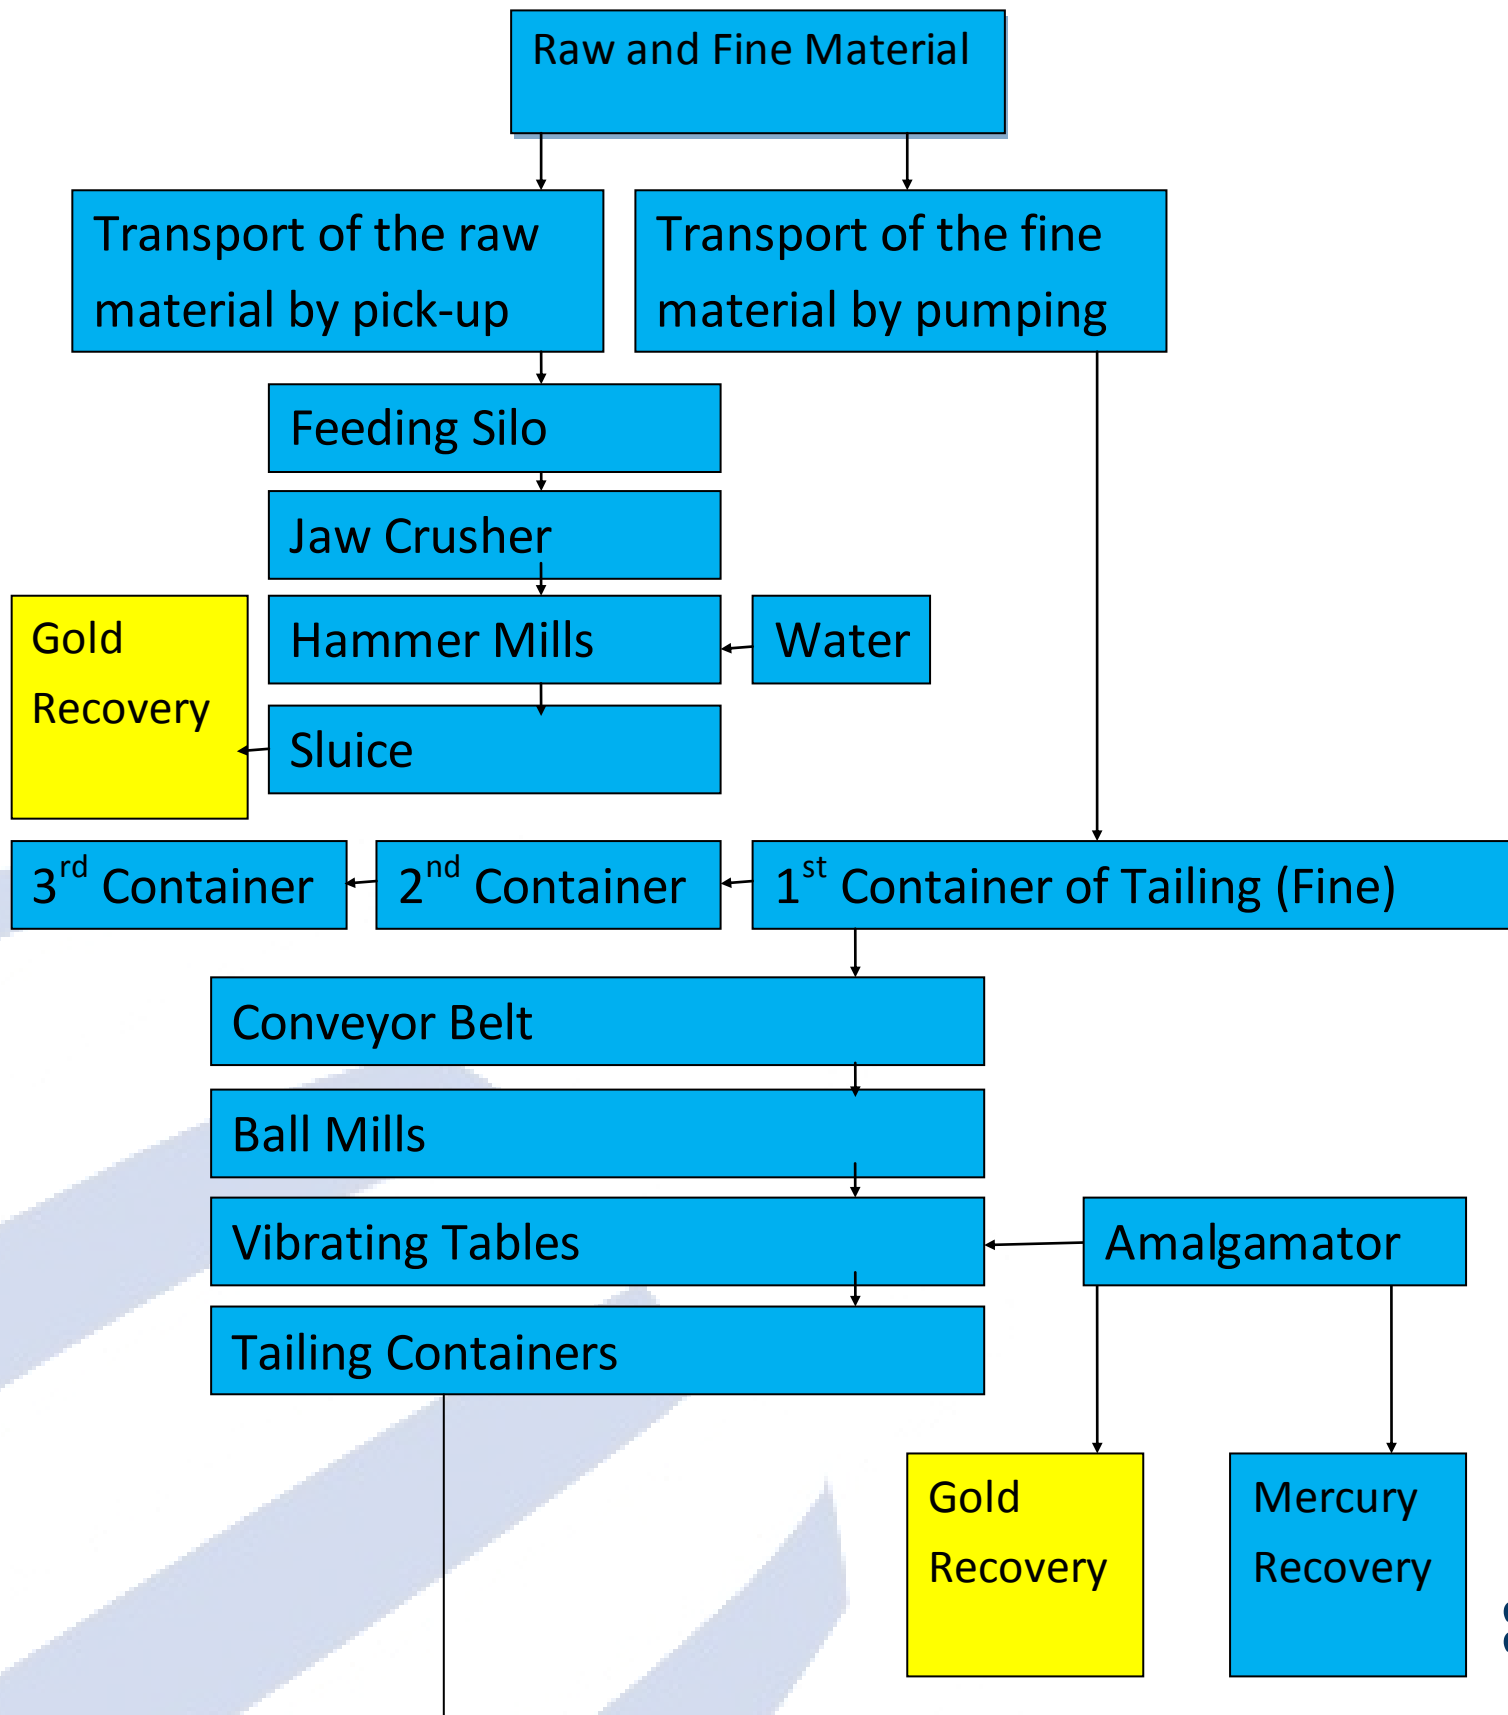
Raw and Fine Material

Transport of the raw material by pick-up

Transport of the fine material by pumping

Feeding Silo

Jaw Crusher

Gold Recovery

Hammer Mills

Water

Sluice

3$^{rd}$ Container

2$^{nd}$ Container

1$^{st}$ Container of Tailing (Fine)

Conveyor Belt

Ball Mills

Vibrating Tables

Amalgamator

Tailing Containers

Gold Recovery

Mercury Recovery